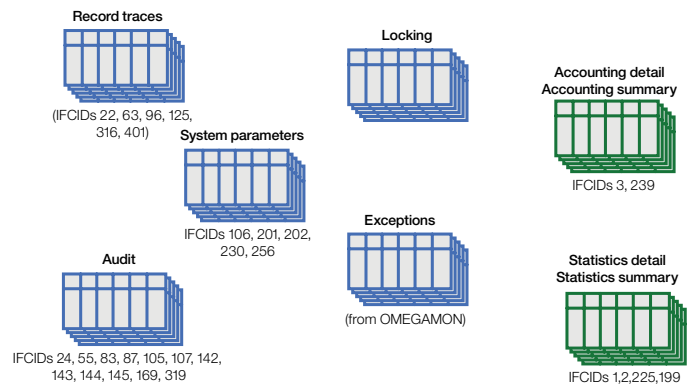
Record traces

(IFCIDs 22, 63, 96, 125, 316, 401)

System parameters

IFCIDs 106, 201, 202, 230, 256

Audit

IFCIDs 24, 55, 83, 87, 105, 107, 142, 143, 144, 145, 169, 319

Locking

Exceptions

(from OMEGAMON)

Accounting detail
Accounting summary

IFCIDs 3, 239

Statistics detail
Statistics summary

IFCIDs 1,2,225,199